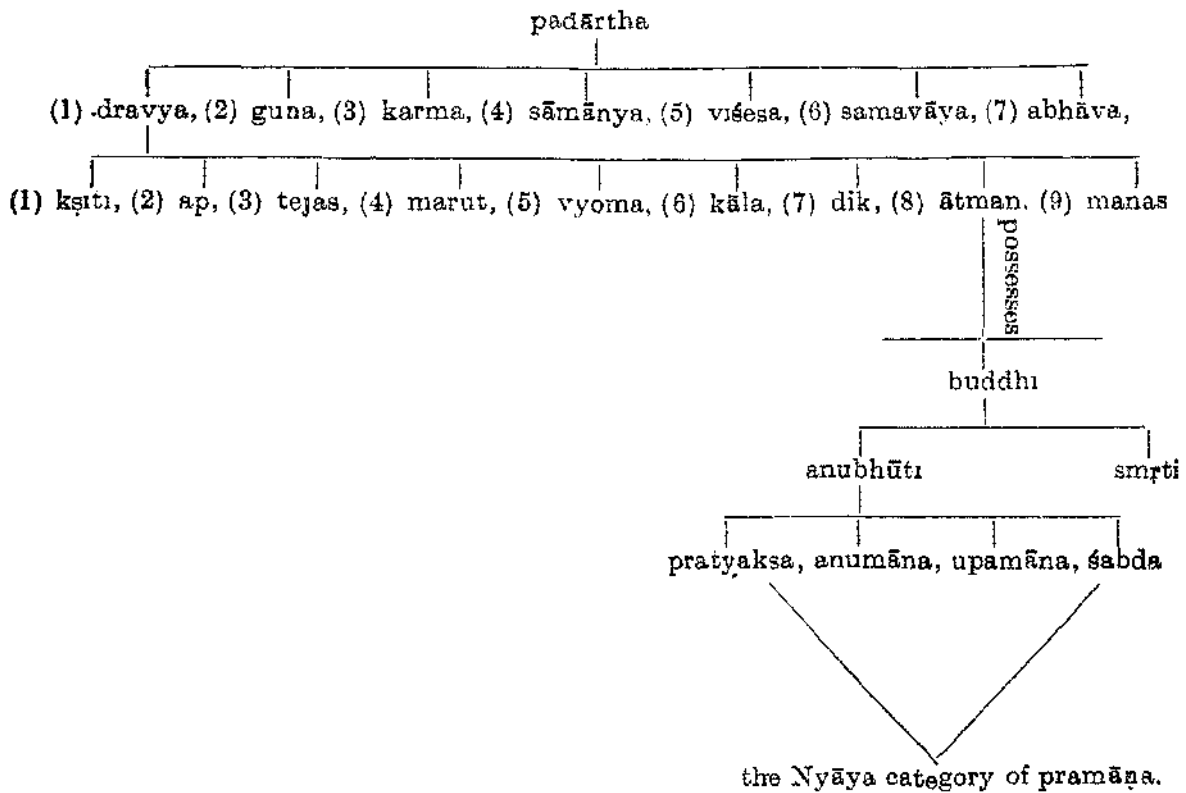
padārtha

(1) dravya, (2) guna, (3) karma, (4) sāmānya, (5) viśesa, (6) samavāya, (7) abhāva,

(1) kṣiti, (2) ap, (3) tejas, (4) marut, (5) vyoma, (6) kāla, (7) dik, (8) ātman, (9) manas

possesses

buddhi

anubhūti

smṛti

pratyaksa, anumāna, upamāna, śabda

the Nyāya category of pramāṇa.